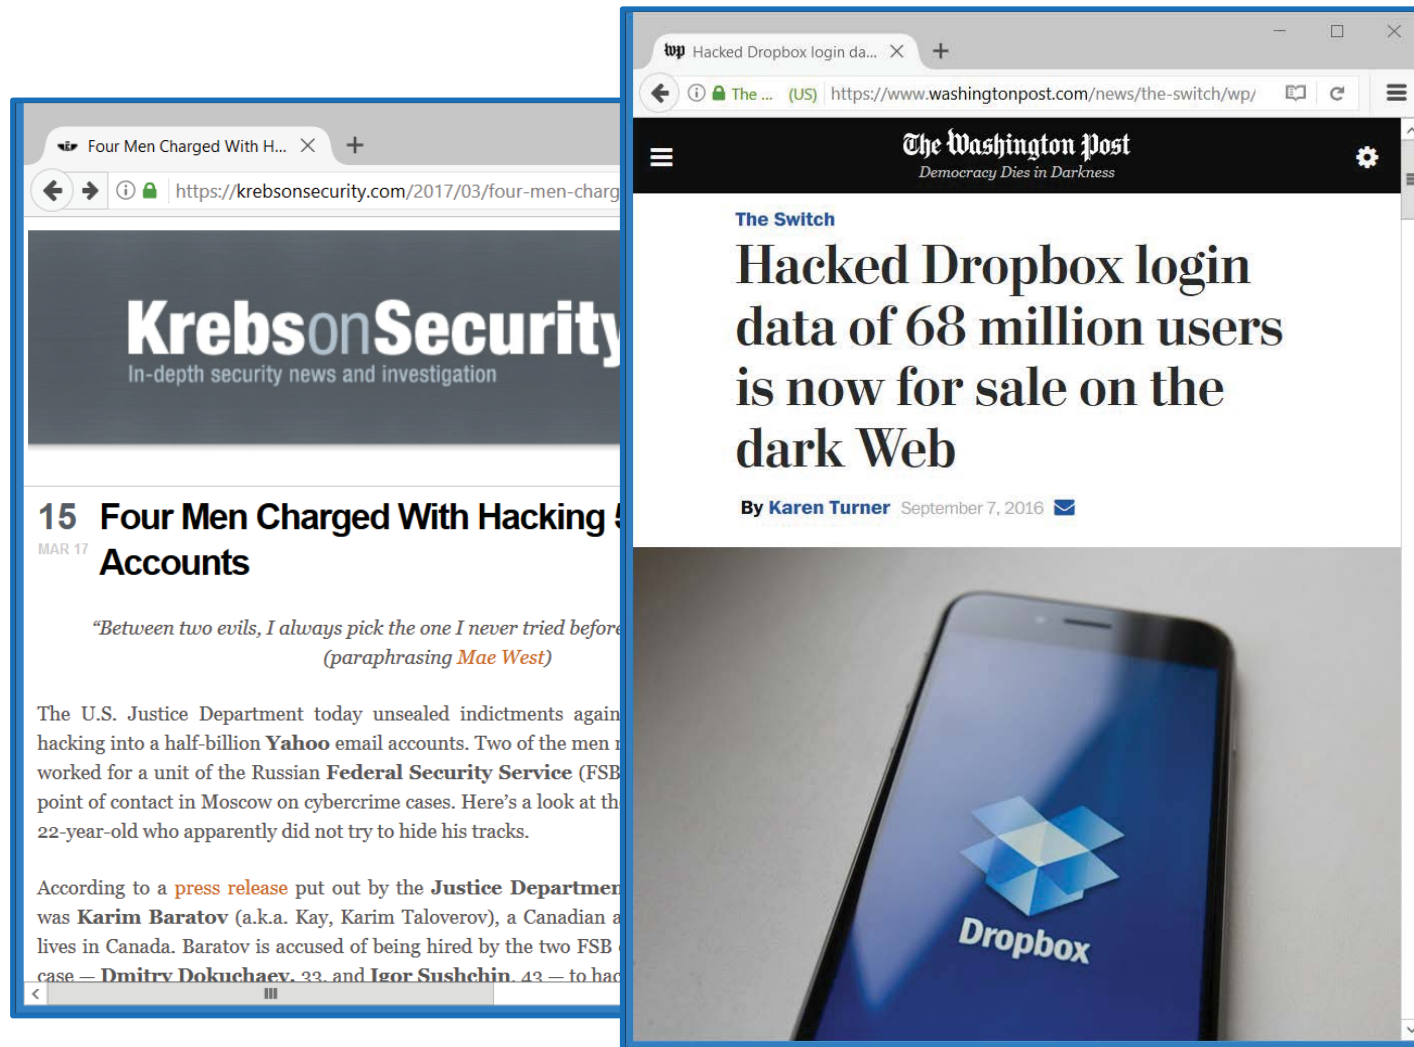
Four Men Charged With H... ×
+

https://krebsonsecurity.com/2017/03/four-men-charg

KrebsonSecurity
In-depth security news and investigation

15
MAR 17
Four Men Charged With Hacking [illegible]
Accounts

"Between two evils, I always pick the one I never tried before
(paraphrasing Mae West)

The U.S. Justice Department today unsealed indictments again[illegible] hacking into a half-billion Yahoo email accounts. Two of the men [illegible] worked for a unit of the Russian Federal Security Service (FSB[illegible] point of contact in Moscow on cybercrime cases. Here's a look at th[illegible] 22-year-old who apparently did not try to hide his tracks.

According to a press release put out by the Justice Departmen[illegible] was Karim Baratov (a.k.a. Kay, Karim Taloverov), a Canadian a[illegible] lives in Canada. Baratov is accused of being hired by the two FSB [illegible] case — Dmitry Dokuchaev, 33, and Igor Sushchin, 43 — to hac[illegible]

Hacked Dropbox login da... ×
+

The ... (US) https://www.washingtonpost.com/news/the-switch/wp/

The Washington Post
Democracy Dies in Darkness

The Switch
Hacked Dropbox login data of 68 million users is now for sale on the dark Web

By Karen Turner September 7, 2016

Dropbox